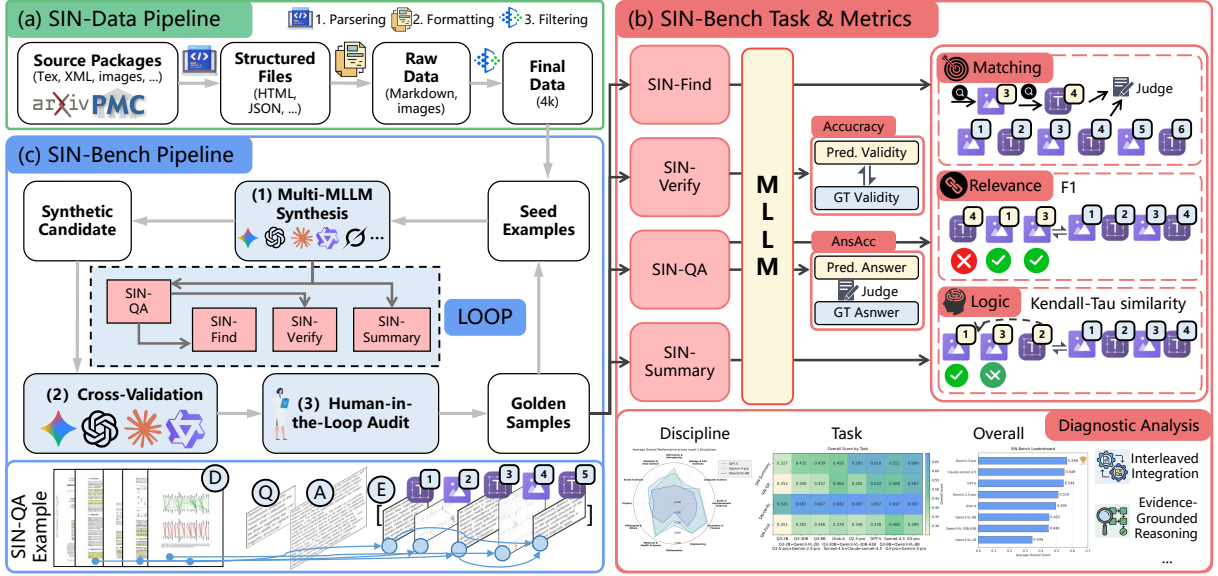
(a) SIN-Data Pipeline

1. Parsering 2. Formatting 3. Filtering

Source Packages (Tex, XML, images, ...)

arXiv PMC

Structured Files (HTML, JSON, ...)

Raw Data (Markdown, images)

Final Data (4k)

(b) SIN-Bench Task & Metrics

SIN-Find

SIN-Verify

SIN-QA

SIN-Summary

M L L M

Accucracy

Pred. Validity

GT Validity

AnsAcc

Pred. Answer

Judge

GT Asnwer

Matching

3 4 Judge

1 2 3 4 5 6

Relevance F1

4 1 3 1 2 3 4

Logic Kendall-Tau similarity

1 3 2 1 2 3 4

(c) SIN-Bench Pipeline

Synthetic Candidate

(1) Multi-MLLM Synthesis

Seed Examples

SIN-QA

SIN-Find

SIN-Verify

SIN-Summary

LOOP

(2) Cross-Validation

(3) Human-in-the-Loop Audit

Golden Samples

SIN-QA Example

D Q A E 1 2 3 4 5

Diagnostic Analysis

Discipline

Task

Overall

Interleaved Integration

Evidence-Grounded Reasoning

...